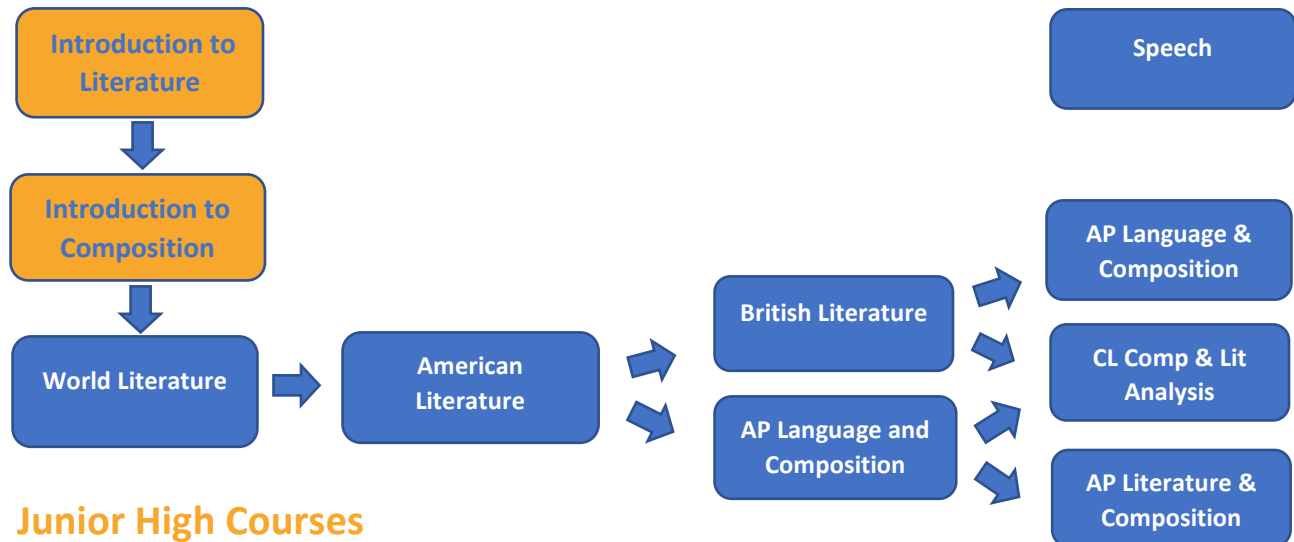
Introduction to Literature

Introduction to Composition

World Literature

American Literature

British Literature

AP Language and Composition

Speech

AP Language & Composition

CL Comp & Lit Analysis

AP Literature & Composition

Junior High Courses